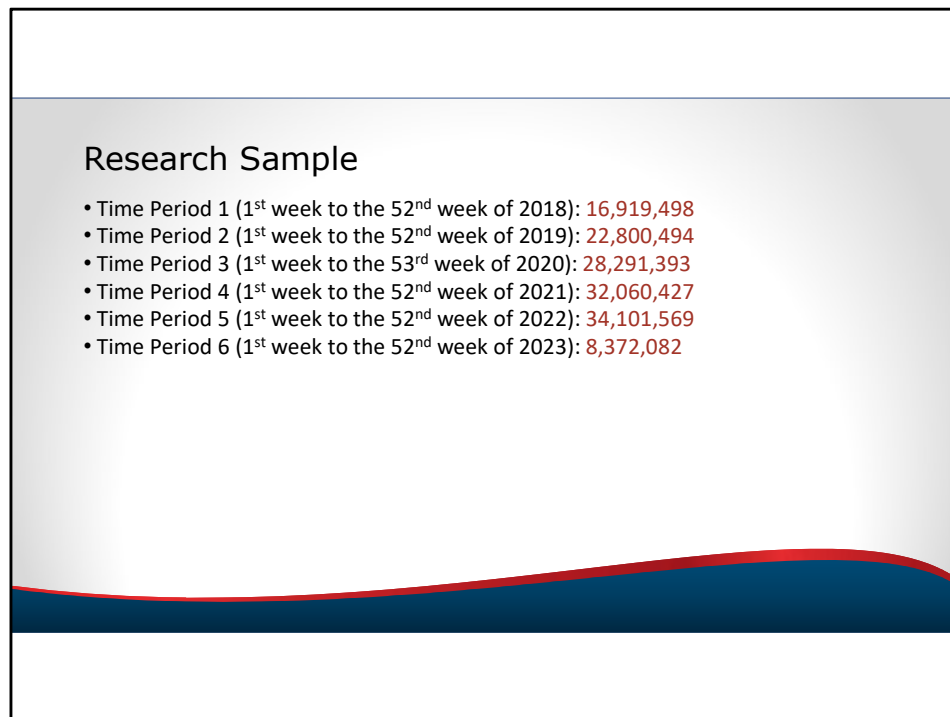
Research Sample

• Time Period 1 (1$^{st}$ week to the 52$^{nd}$ week of 2018): 16,919,498
• Time Period 2 (1$^{st}$ week to the 52$^{nd}$ week of 2019): 22,800,494
• Time Period 3 (1$^{st}$ week to the 53$^{rd}$ week of 2020): 28,291,393
• Time Period 4 (1$^{st}$ week to the 52$^{nd}$ week of 2021): 32,060,427
• Time Period 5 (1$^{st}$ week to the 52$^{nd}$ week of 2022): 34,101,569
• Time Period 6 (1$^{st}$ week to the 52$^{nd}$ week of 2023): 8,372,082